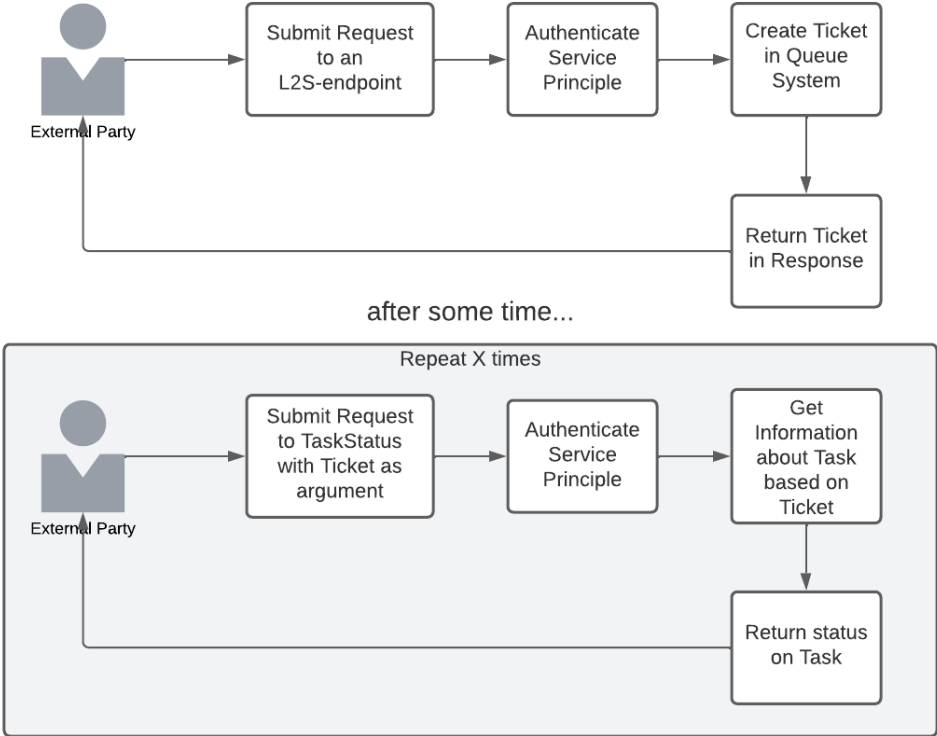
External Party

Submit Request to an L2S-endpoint

Authenticate Service Principle

Create Ticket in Queue System

Return Ticket in Response

after some time...

Repeat X times

External Party

Submit Request to TaskStatus with Ticket as argument

Authenticate Service Principle

Get Information about Task based on Ticket

Return status on Task